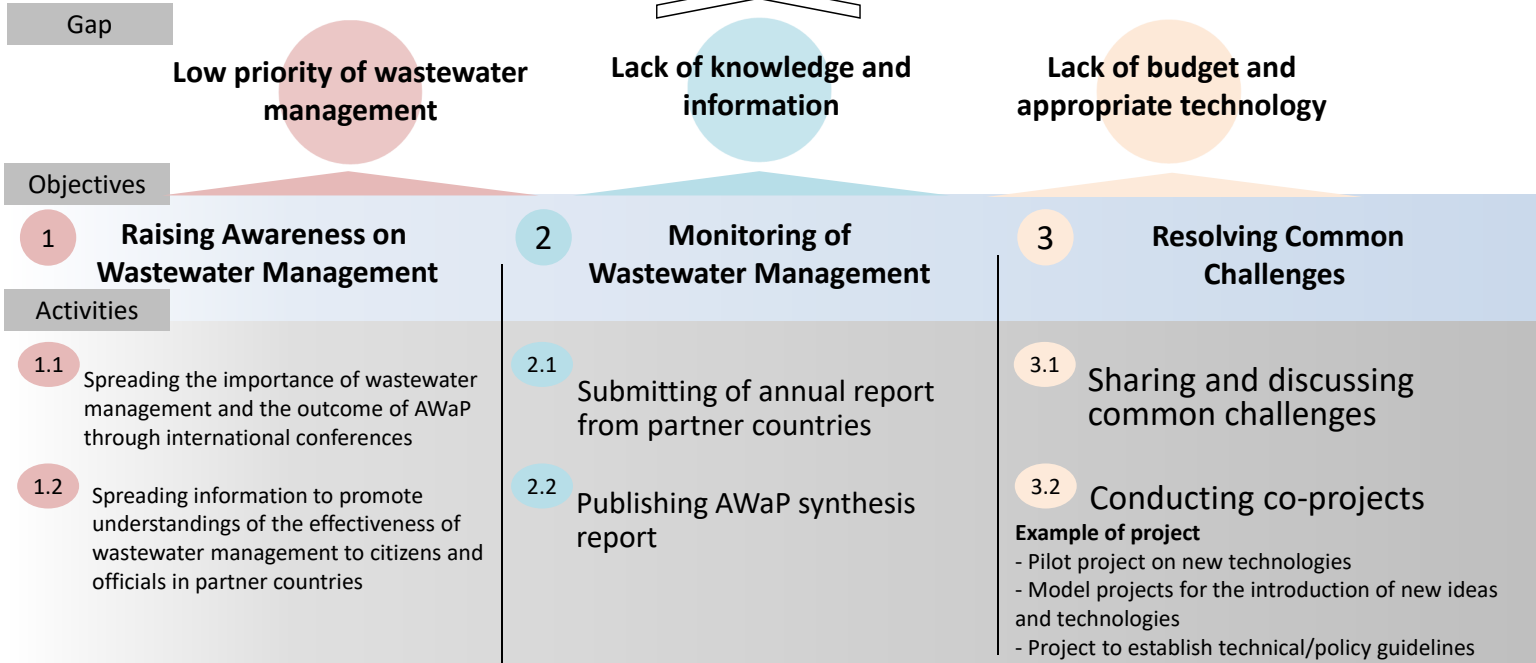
Gap

Low priority of wastewater management

Lack of knowledge and information

Lack of budget and appropriate technology

Objectives

1 Raising Awareness on Wastewater Management

2 Monitoring of Wastewater Management

3 Resolving Common Challenges

Activities

1.1 Spreading the importance of wastewater management and the outcome of AWaP through international conferences

1.2 Spreading information to promote understandings of the effectiveness of wastewater management to citizens and officials in partner countries

2.1 Submitting of annual report from partner countries

2.2 Publishing AWaP synthesis report

3.1 Sharing and discussing common challenges

3.2 Conducting co-projects

**Example of project**
- Pilot project on new technologies
- Model projects for the introduction of new ideas and technologies
- Project to establish technical/policy guidelines